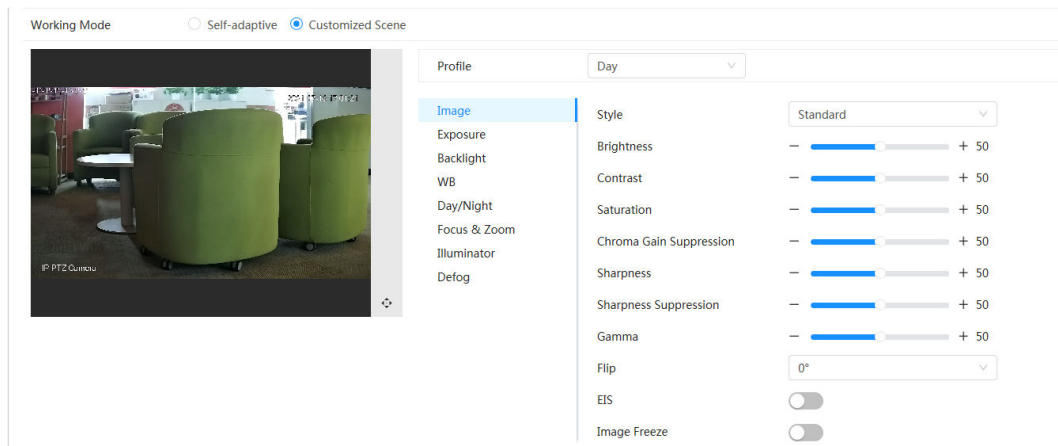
Working Mode Self-adaptive Customized Scene

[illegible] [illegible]

IP PTZ Camera

Profile Day

Image
Exposure
Backlight
WB
Day/Night
Focus & Zoom
Illuminator
Defog

Style Standard
Brightness − + 50
Contrast − + 50
Saturation − + 50
Chroma Gain Suppression − + 50
Sharpness − + 50
Sharpness Suppression − + 50
Gamma − + 50
Flip 0°
EIS
Image Freeze